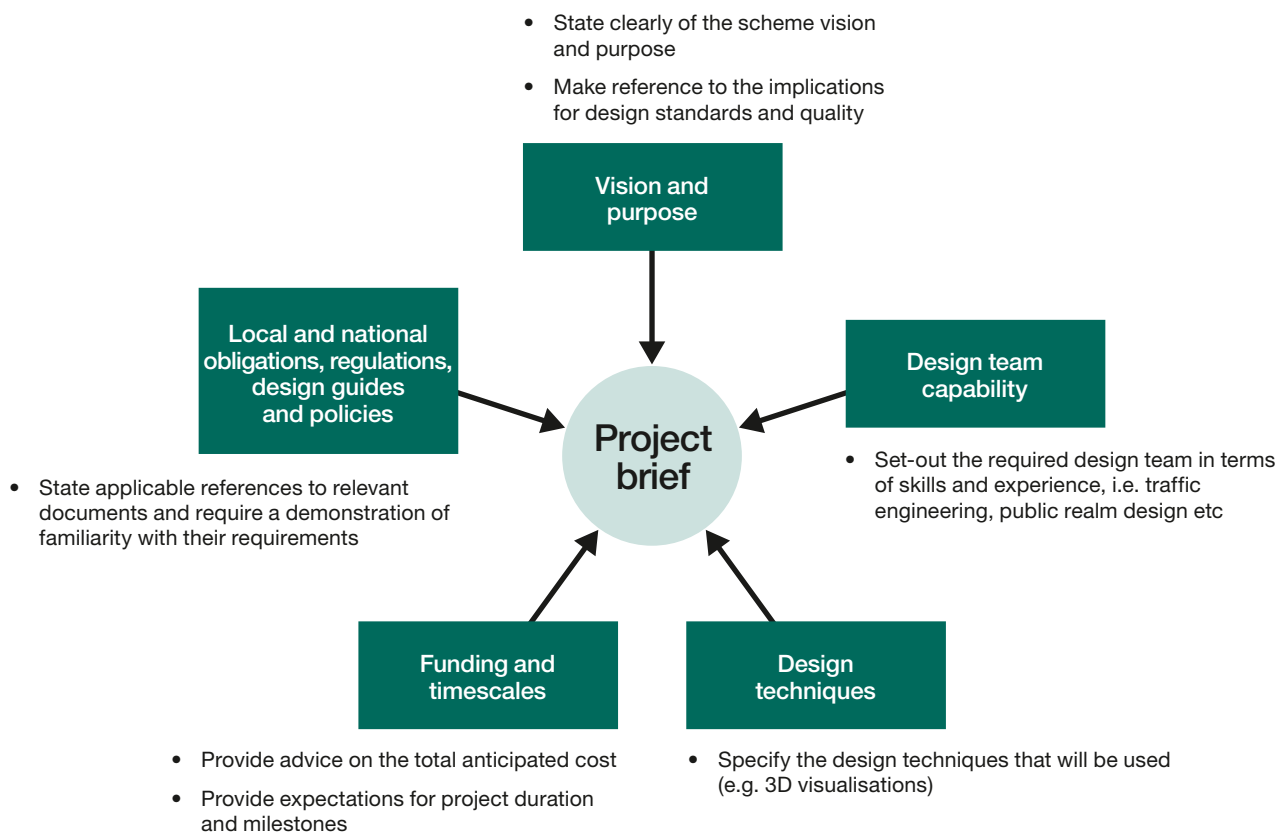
- State clearly of the scheme vision and purpose
- Make reference to the implications for design standards and quality

Vision and purpose

Local and national obligations, regulations, design guides and policies

Design team capability

Project brief

- State applicable references to relevant documents and require a demonstration of familiarity with their requirements

- Set-out the required design team in terms of skills and experience, i.e. traffic engineering, public realm design etc

Funding and timescales

Design techniques

- Provide advice on the total anticipated cost
- Provide expectations for project duration and milestones

- Specify the design techniques that will be used (e.g. 3D visualisations)